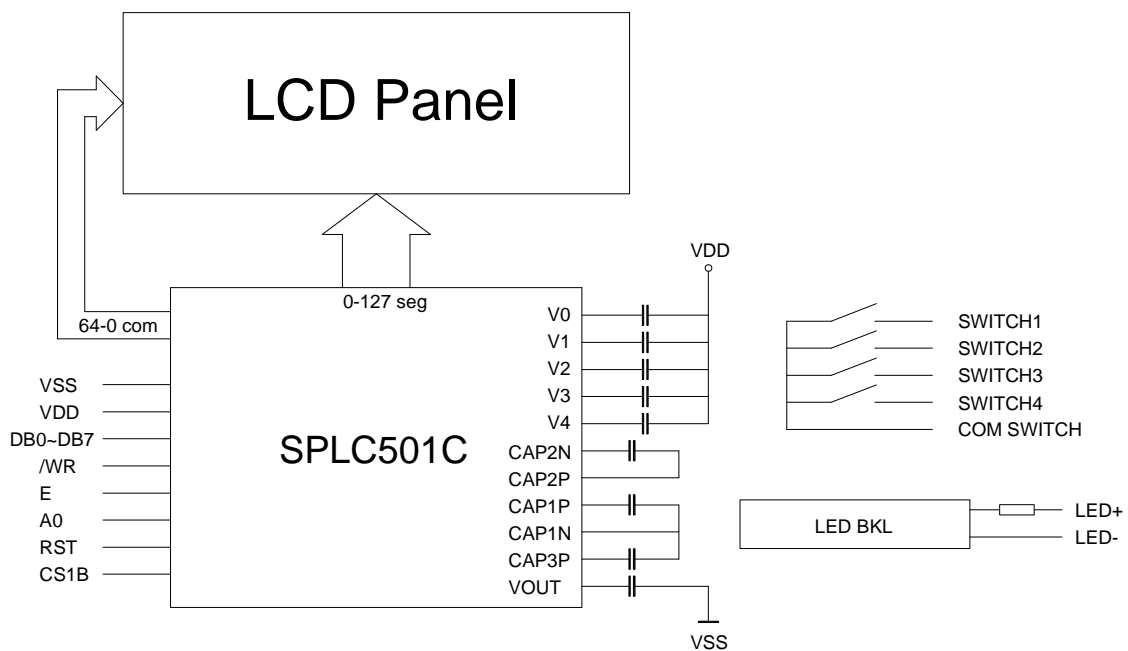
LCD Panel

VDD

0-127 seg

64-0 com

V0
V1
V2
V3
V4

SWITCH1
SWITCH2
SWITCH3
SWITCH4
COM SWITCH

VSS
VDD
DB0~DB7
/WR
E
A0
RST
CS1B

SPLC501C

CAP2N
CAP2P
CAP1P
CAP1N
CAP3P
VOUT

LED BKL

LED+
LED-

VSS